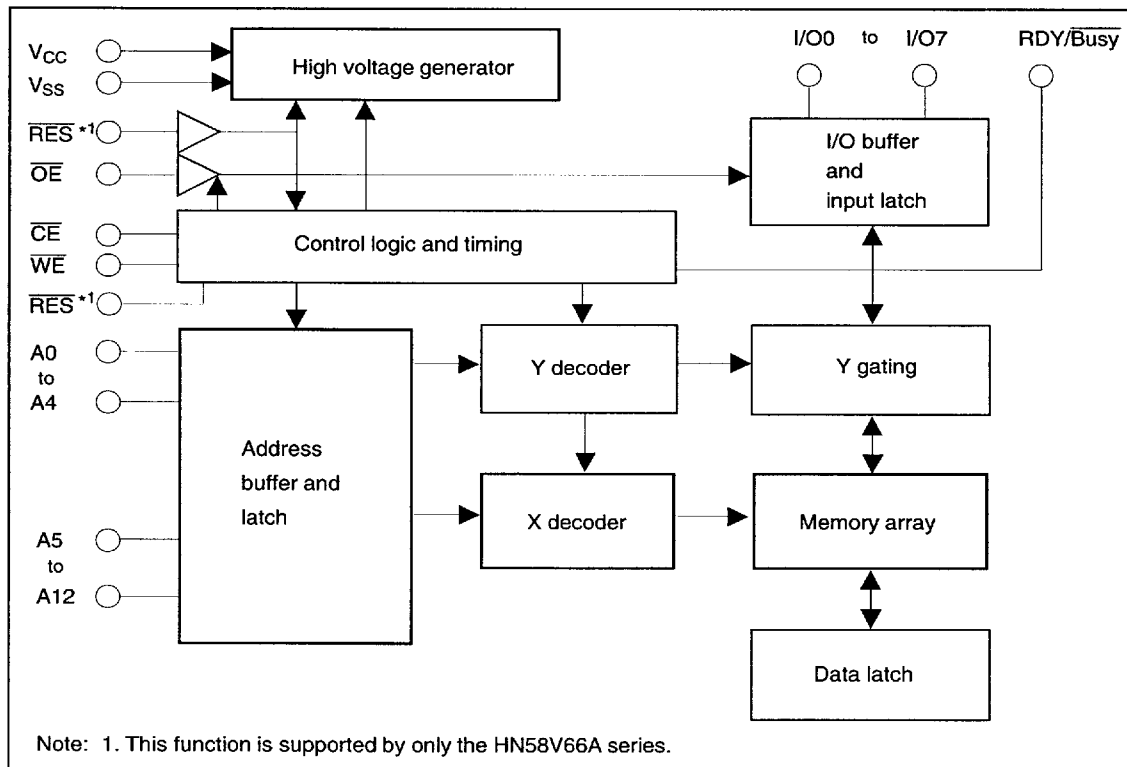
$V_{CC}$
$V_{SS}$
$\overline{RES}$ *1
$\overline{OE}$
$\overline{CE}$
$\overline{WE}$
$\overline{RES}$ *1
A0
to
A4
A5
to
A12

High voltage generator

I/O0 to I/O7 RDY/$\overline{Busy}$

I/O buffer and input latch

Control logic and timing

Address buffer and latch

Y decoder

Y gating

X decoder

Memory array

Data latch

Note: 1. This function is supported by only the HN58V66A series.